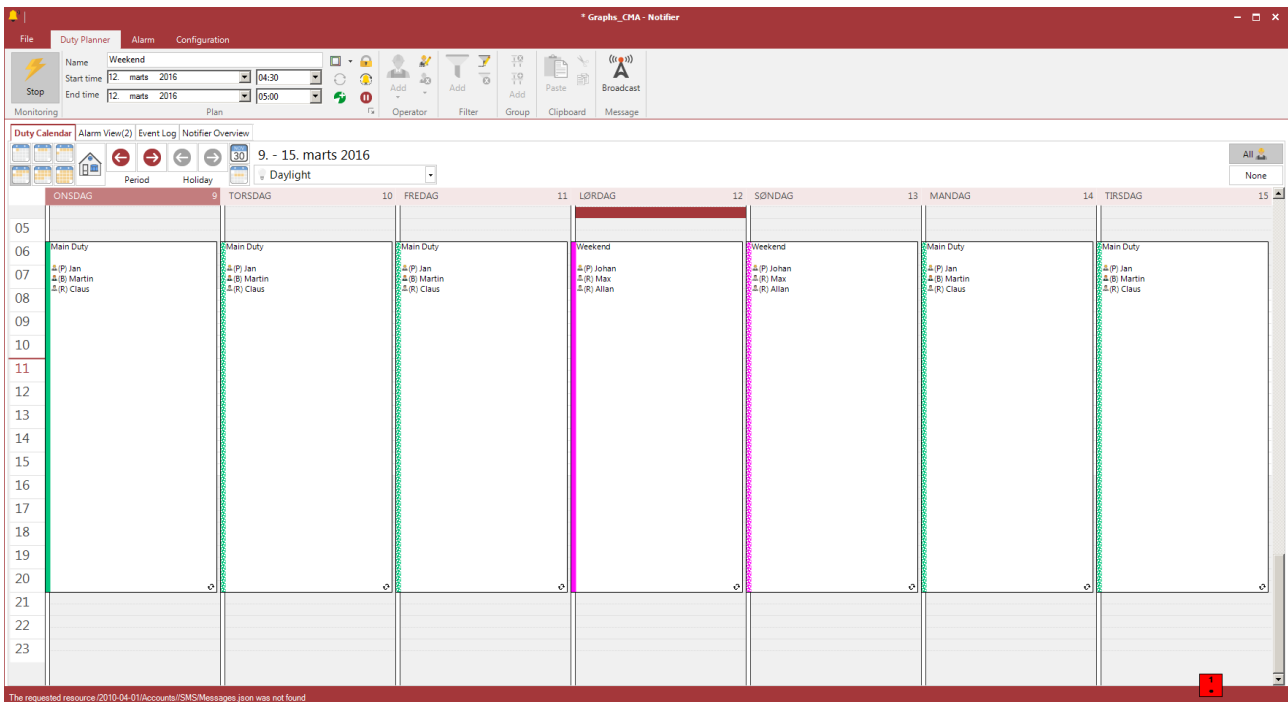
* Graphs_CMA - Notifier

File | Duty Planner | Alarm | Configuration

Stop
Monitoring

Name: Weekend
Start time: 12. marts 2016 | 04:30
End time: 12. marts 2016 | 05:00
Plan

Add
Operator

Add
Filter

Add
Group

Paste
Clipboard

Broadcast
Message

Duty Calendar | Alarm View(2) | Event Log | Notifier Overview

Period | Holiday

30

9. - 15. marts 2016

Daylight

All
None

| | ONSDAG 9 | TORSDAG 10 | FREDAG 11 | LØRDAG 12 | SØNDAG 13 | MANDAG 14 | TIRSDAG 15 |
|---|---|---|---|---|---|---|---|
| 05 | | | | | | | |
| 06 | Main Duty | Main Duty | Main Duty | Weekend | Weekend | Main Duty | Main Duty |
| 07 | (P) Jan<br>(B) Martin<br>(R) Claus | (P) Jan<br>(B) Martin<br>(R) Claus | (P) Jan<br>(B) Martin<br>(R) Claus | (P) Johan<br>(R) Max<br>(R) Allan | (P) Johan<br>(R) Max<br>(R) Allan | (P) Jan<br>(B) Martin<br>(R) Claus | (P) Jan<br>(B) Martin<br>(R) Claus |
| 08 | | | | | | | |
| 09 | | | | | | | |
| 10 | | | | | | | |
| 11 | | | | | | | |
| 12 | | | | | | | |
| 13 | | | | | | | |
| 14 | | | | | | | |
| 15 | | | | | | | |
| 16 | | | | | | | |
| 17 | | | | | | | |
| 18 | | | | | | | |
| 19 | | | | | | | |
| 20 | | | | | | | |
| 21 | | | | | | | |
| 22 | | | | | | | |
| 23 | | | | | | | |

The requested resource /2010-04-01/Accounts//SMS/Messages.json was not found

1